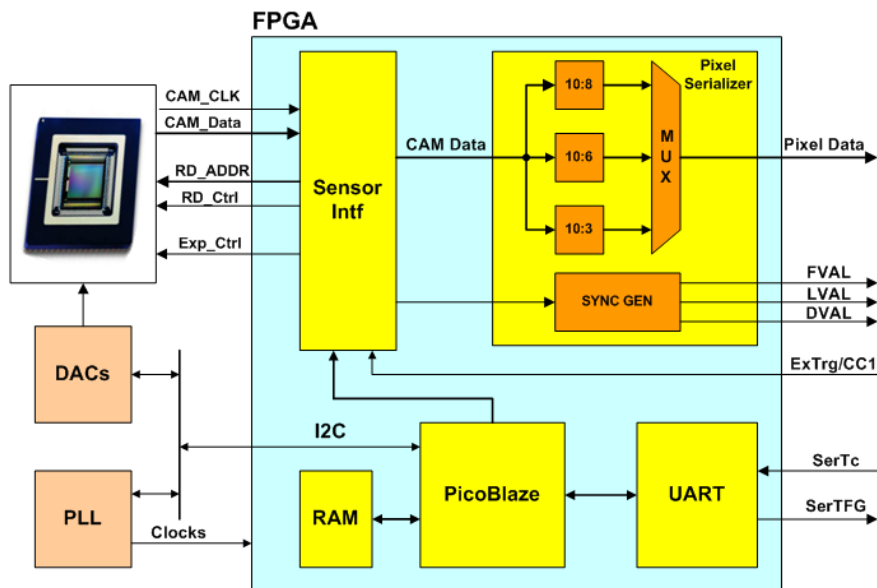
FPGA

CAM_CLK
CAM_Data
RD_ADDR
RD_Ctrl
Exp_Ctrl

Sensor Intf

CAM Data

Pixel Serializer

10:8
10:6
10:3

MUX

Pixel Data

SYNC GEN

FVAL
LVAL
DVAL

ExTrg/CC1

DACs

I2C

PLL

Clocks

RAM

PicoBlaze

UART

SerTc
SerTFG